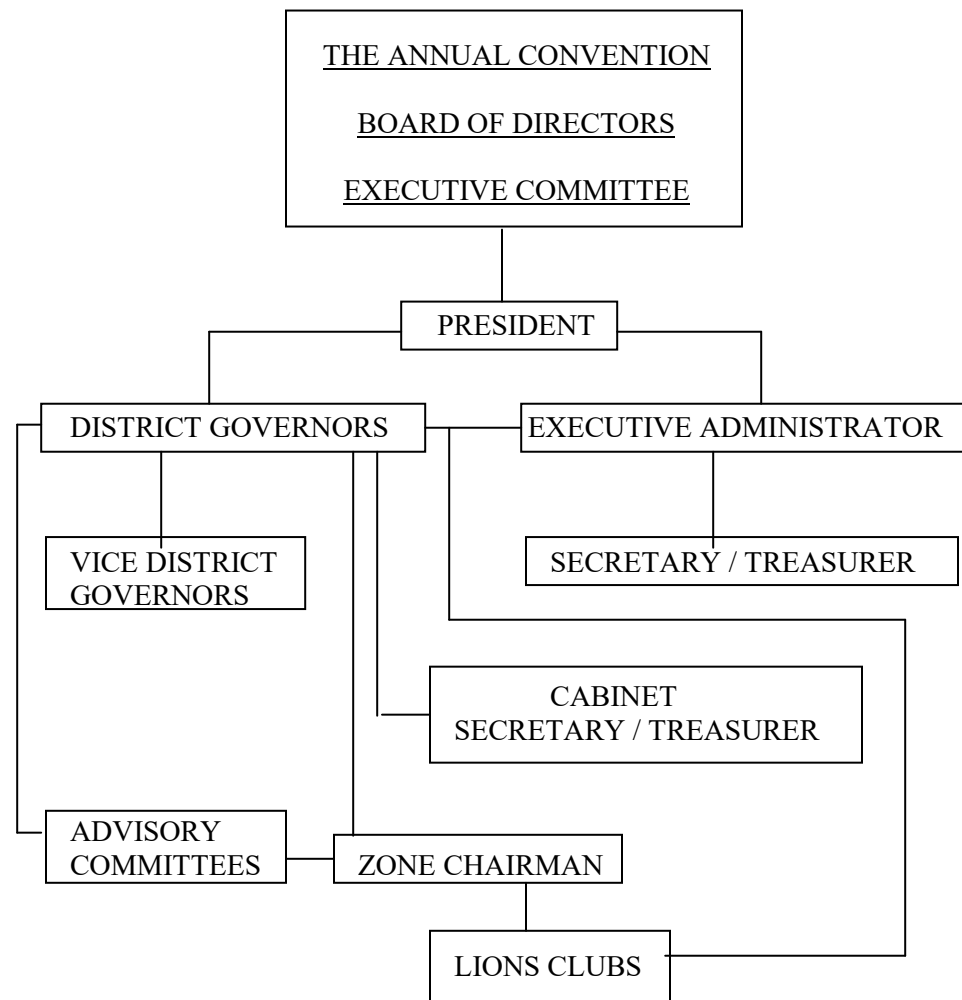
THE ANNUAL CONVENTION

BOARD OF DIRECTORS

EXECUTIVE COMMITTEE

PRESIDENT

DISTRICT GOVERNORS

EXECUTIVE ADMINISTRATOR

VICE DISTRICT GOVERNORS

SECRETARY / TREASURER

CABINET SECRETARY / TREASURER

ADVISORY COMMITTEES

ZONE CHAIRMAN

LIONS CLUBS